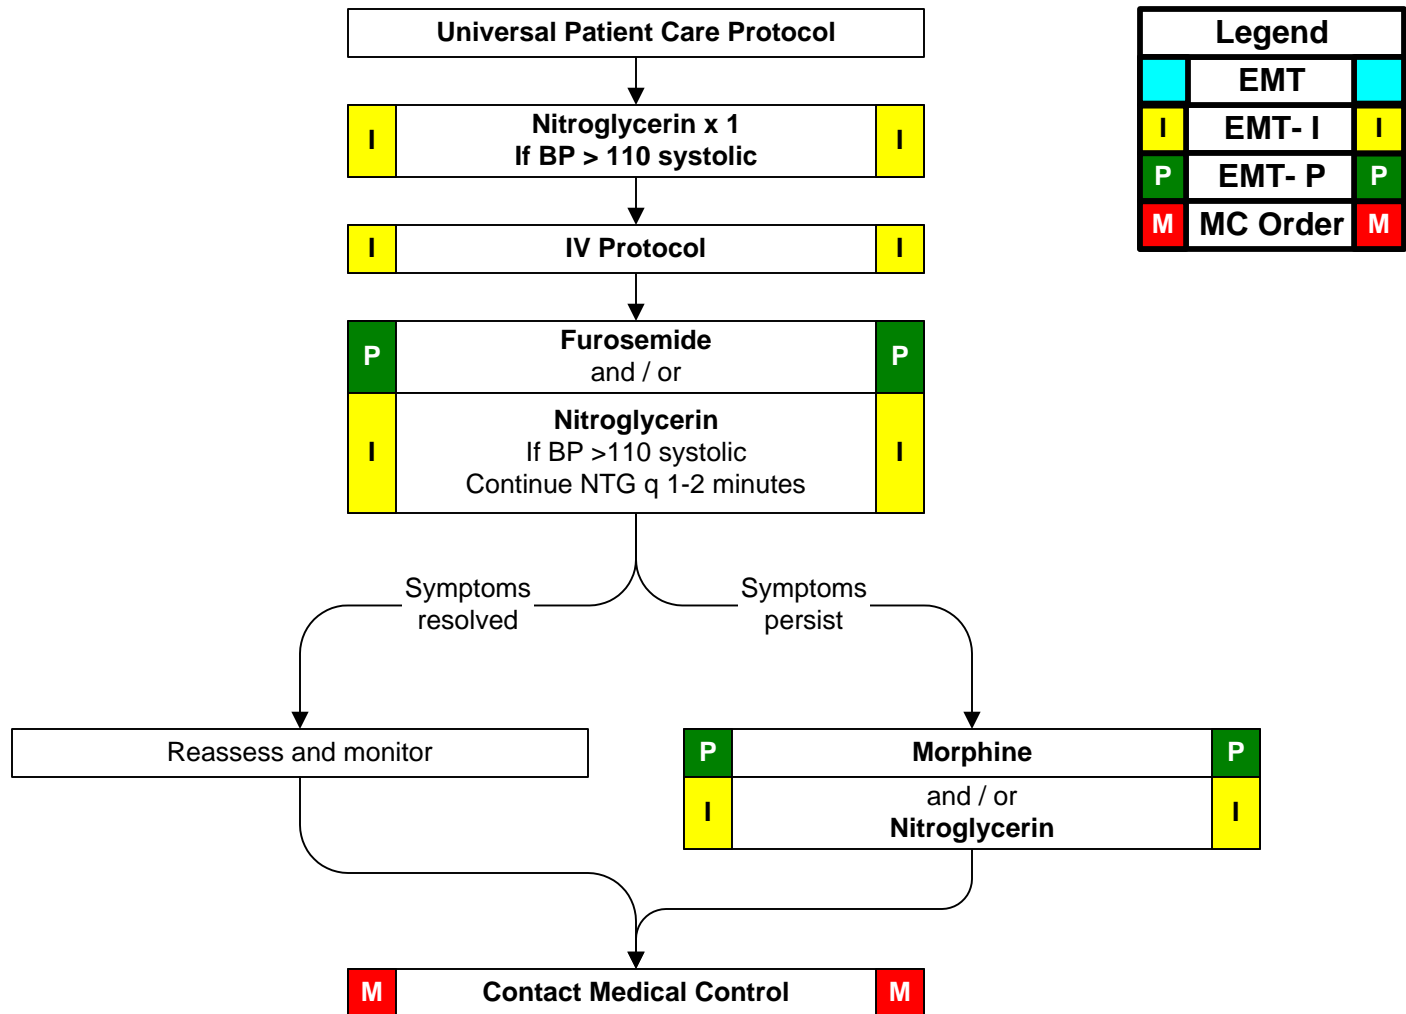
Universal Patient Care Protocol

I Nitroglycerin x 1
If BP > 110 systolic I

I IV Protocol I

P Furosemide
and / or P

I Nitroglycerin
If BP >110 systolic
Continue NTG q 1-2 minutes I

Symptoms resolved

Symptoms persist

Reassess and monitor

P Morphine P

I and / or
Nitroglycerin I

M Contact Medical Control M

| Legend | | |
|---|---|---|
| | EMT | |
| I | EMT- I | I |
| P | EMT- P | P |
| M | MC Order | M |